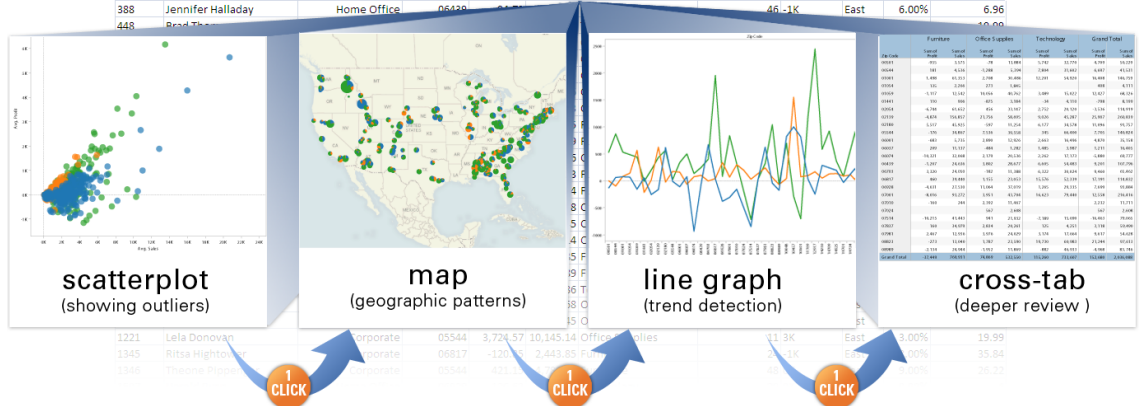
| 388 | Jennifer Halladay | Home Office | 06438 | | | 46 -1K | East | 6.00% | 6.96 |
|---|---|---|---|---|---|---|---|---|---|
| 448 | Brad Thom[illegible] | | | | | | | | 10.99 |

scatterplot
(showing outliers)

map
(geographic patterns)

Zip Code

line graph
(trend detection)

Furniture | Office Supplies | Technology | Grand Total

cross-tab
(deeper review )

| 1221 | Lela Donovan | Corporate | 05544 | 3,724.57 | 10,145.14 | Office Supplies | 1-1K | East | 3.00% | 19.99 |
|---|---|---|---|---|---|---|---|---|---|---|
| 1345 | Ritsa Hightower | Corporate | 06817 | -120.35 | 2,443.85 | | 1-1K | | | 35.84 |
| 1346 | Theone Pippen | | | 421.1 | | | | | | 26.22 |

1 CLICK

1 CLICK

1 CLICK